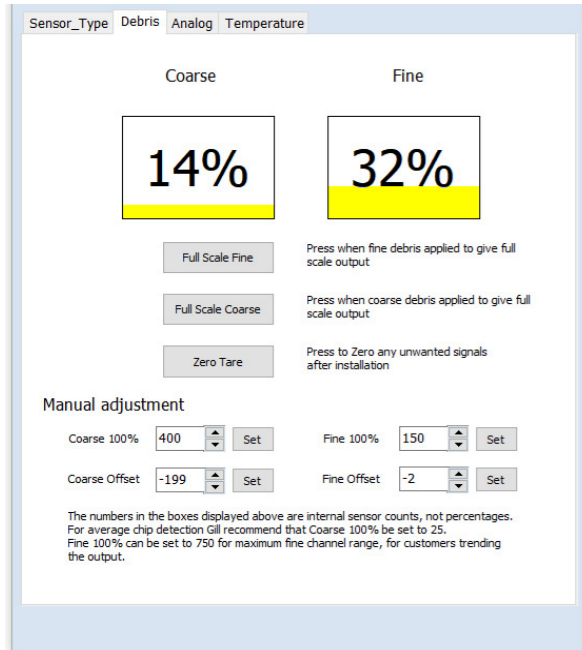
Sensor_Type Debris Analog Temperature

Coarse

Fine

14%

32%

Full Scale Fine

Press when fine debris applied to give full scale output

Full Scale Coarse

Press when coarse debris applied to give full scale output

Zero Tare

Press to Zero any unwanted signals after installation

Manual adjustment

Coarse 100% 400 Set

Fine 100% 150 Set

Coarse Offset -199 Set

Fine Offset -2 Set

The numbers in the boxes displayed above are internal sensor counts, not percentages.
For average chip detection Gill recommend that Coarse 100% be set to 25.
Fine 100% can be set to 750 for maximum fine channel range, for customers trending the output.